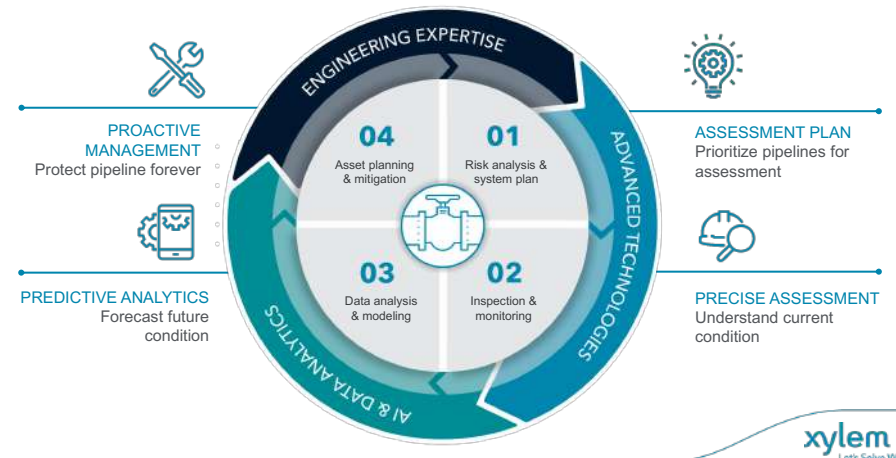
ENGINEERING EXPERTISE

ADVANCED TECHNOLOGIES

AI & DATA ANALYTICS

PROACTIVE MANAGEMENT
Protect pipeline forever

PREDICTIVE ANALYTICS
Forecast future condition

04
Asset planning & mitigation

01
Risk analysis & system plan

03
Data analysis & modeling

02
Inspection & monitoring

ASSESSMENT PLAN
Prioritize pipelines for assessment

PRECISE ASSESSMENT
Understand current condition

xylem
Let's Solve W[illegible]